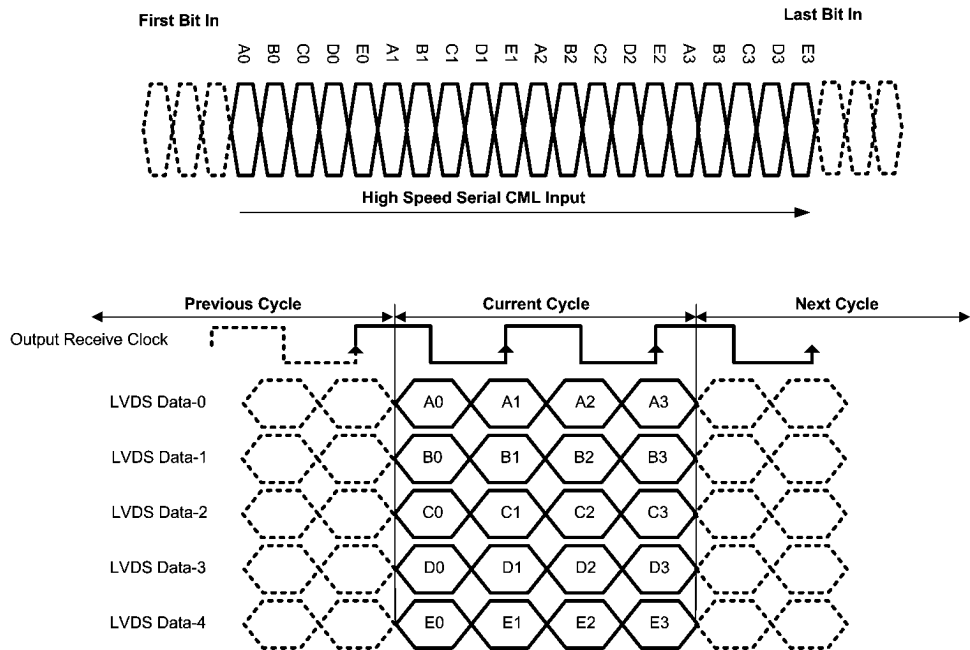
First Bit In

Last Bit In

A0 B0 C0 D0 E0 A1 B1 C1 D1 E1 A2 B2 C2 D2 E2 A3 B3 C3 D3 E3

High Speed Serial CML Input

Previous Cycle

Current Cycle

Next Cycle

Output Receive Clock

LVDS Data-0

A0 A1 A2 A3

LVDS Data-1

B0 B1 B2 B3

LVDS Data-2

C0 C1 C2 C3

LVDS Data-3

D0 D1 D2 D3

LVDS Data-4

E0 E1 E2 E3